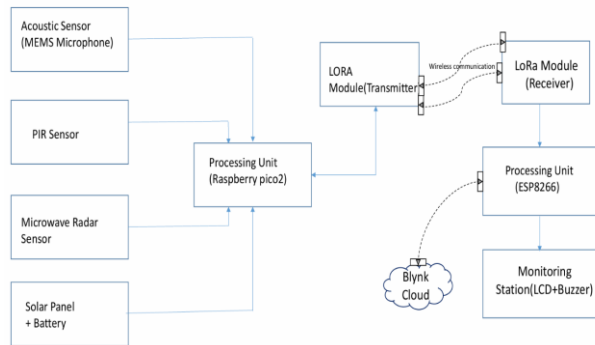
Acoustic Sensor
(MEMS Microphone)

PIR Sensor

Microwave Radar
Sensor

Solar Panel
+ Battery

Processing Unit
(Raspberry pico2)

LORA
Module(Transmitter)

Wireless communication

LoRa Module
(Receiver)

Processing Unit
(ESP8266)

Blynk
Cloud

Monitoring
Station(LCD+Buzzer)